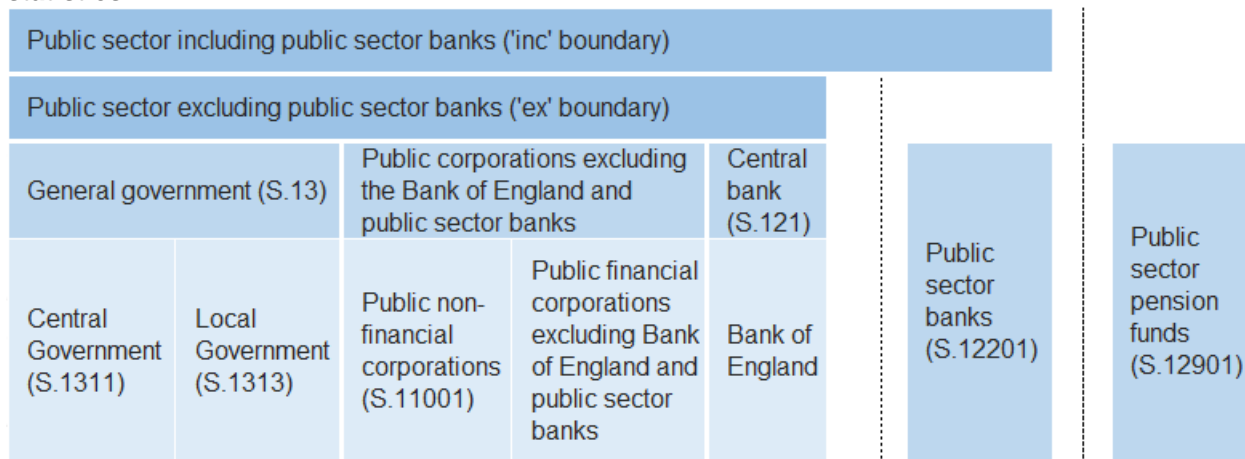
Public sector including public sector banks ('inc' boundary)

Public sector excluding public sector banks ('ex' boundary)

General government (S.13)

Public corporations excluding the Bank of England and public sector banks

Central bank (S.121)

Central Government (S.1311)

Local Government (S.1313)

Public non-financial corporations (S.11001)

Public financial corporations excluding Bank of England and public sector banks

Bank of England

Public sector banks (S.12201)

Public sector pension funds (S.12901)